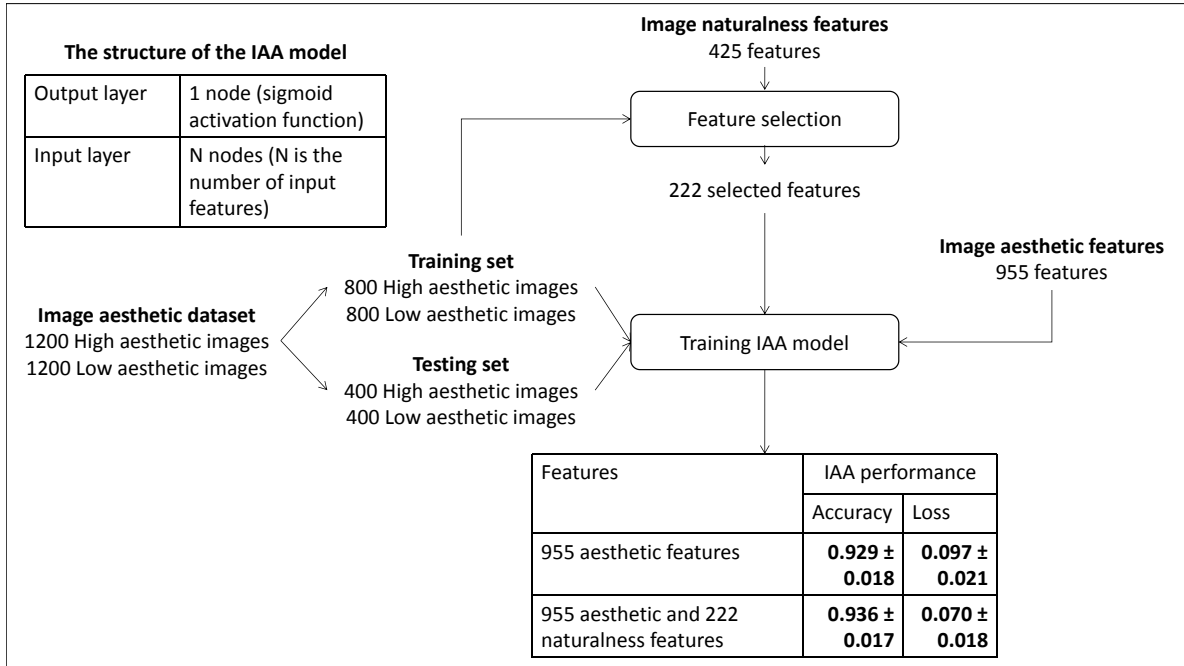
The structure of the IAA model

| Output layer | 1 node (sigmoid activation function) |
|---|---|
| Input layer | N nodes (N is the number of input features) |

Image naturalness features
425 features

Feature selection

222 selected features

Image aesthetic features
955 features

Training set
800 High aesthetic images
800 Low aesthetic images

Image aesthetic dataset
1200 High aesthetic images
1200 Low aesthetic images

Training IAA model

Testing set
400 High aesthetic images
400 Low aesthetic images

| Features | IAA performance | |
|---|---|---|
| | Accuracy | Loss |
| 955 aesthetic features | **0.929 ± 0.018** | **0.097 ± 0.021** |
| 955 aesthetic and 222 naturalness features | **0.936 ± 0.017** | **0.070 ± 0.018** |